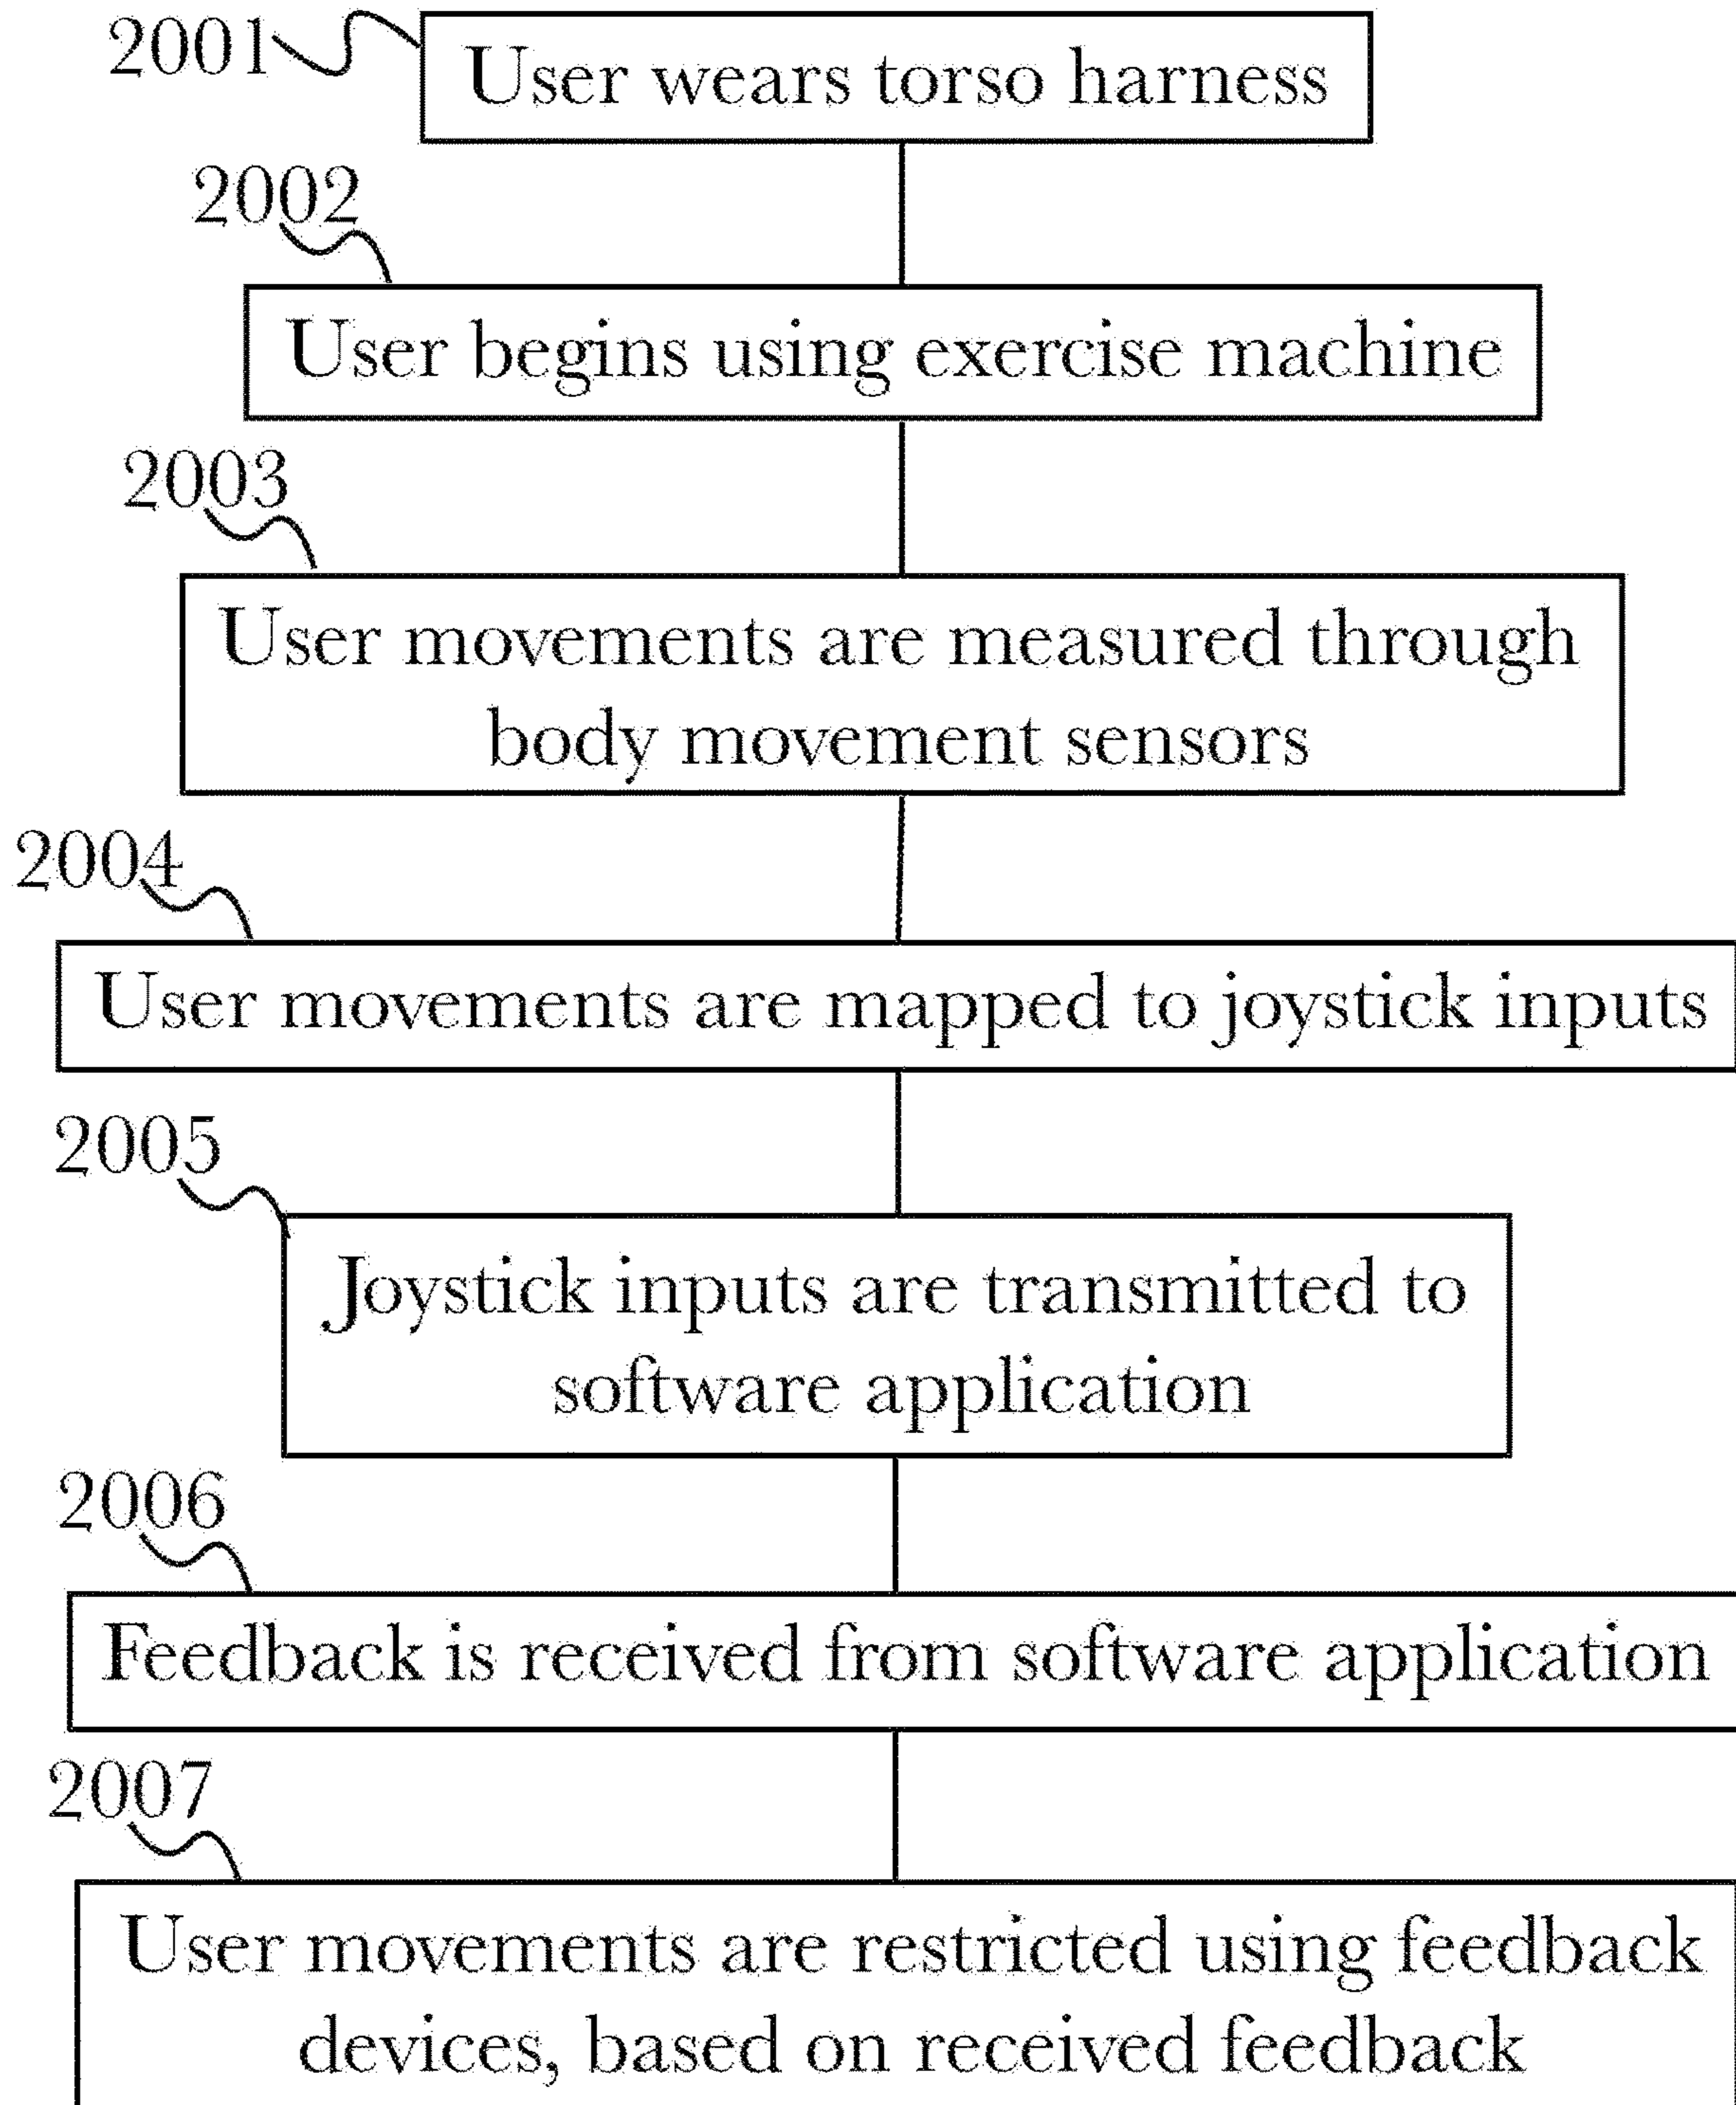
2001
User wears torso harness

2002
User begins using exercise machine

2003
User movements are measured through body movement sensors

2004
User movements are mapped to joystick inputs

2005
Joystick inputs are transmitted to software application

2006
Feedback is received from software application

2007
User movements are restricted using feedback devices, based on received feedback